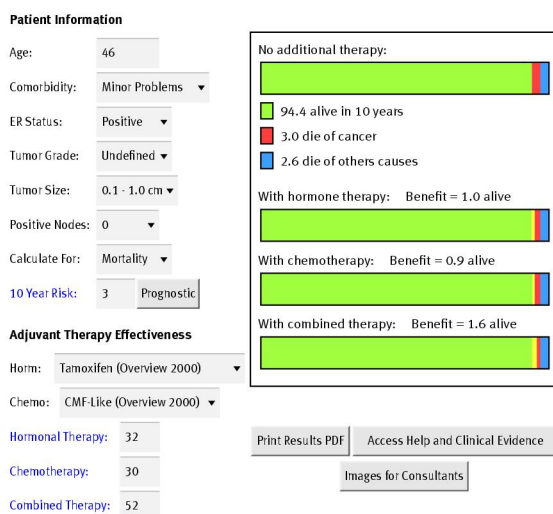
Patient Information

| | |
|---|---|
| Age: | 46 |
| Comorbidity: | Minor Problems |
| ER Status: | Positive |
| Tumor Grade: | Undefined |
| Tumor Size: | 0.1 - 1.0 cm |
| Positive Nodes: | 0 |
| Calculate For: | Mortality |
| 10 Year Risk: | 3 Prognostic |

Adjuvant Therapy Effectiveness

Horm: Tamoxifen (Overview 2000)

Chemo: CMF-Like (Overview 2000)

| | |
|---|---|
| Hormonal Therapy: | 32 |
| Chemotherapy: | 30 |
| Combined Therapy: | 52 |

No additional therapy:

94.4 alive in 10 years

3.0 die of cancer

2.6 die of others causes

With hormone therapy: Benefit = 1.0 alive

With chemotherapy: Benefit = 0.9 alive

With combined therapy: Benefit = 1.6 alive

Print Results PDF

Access Help and Clinical Evidence

Images for Consultants